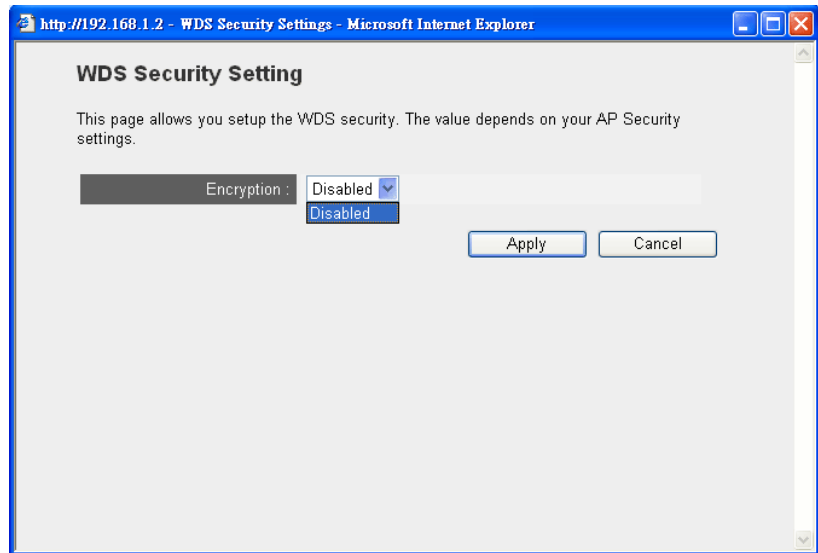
http://192.168.1.2 - WDS Security Settings - Microsoft Internet Explorer

WDS Security Setting

This page allows you setup the WDS security. The value depends on your AP Security settings.

| Encryption : | Disabled |
|---|---|

Disabled

Apply Cancel